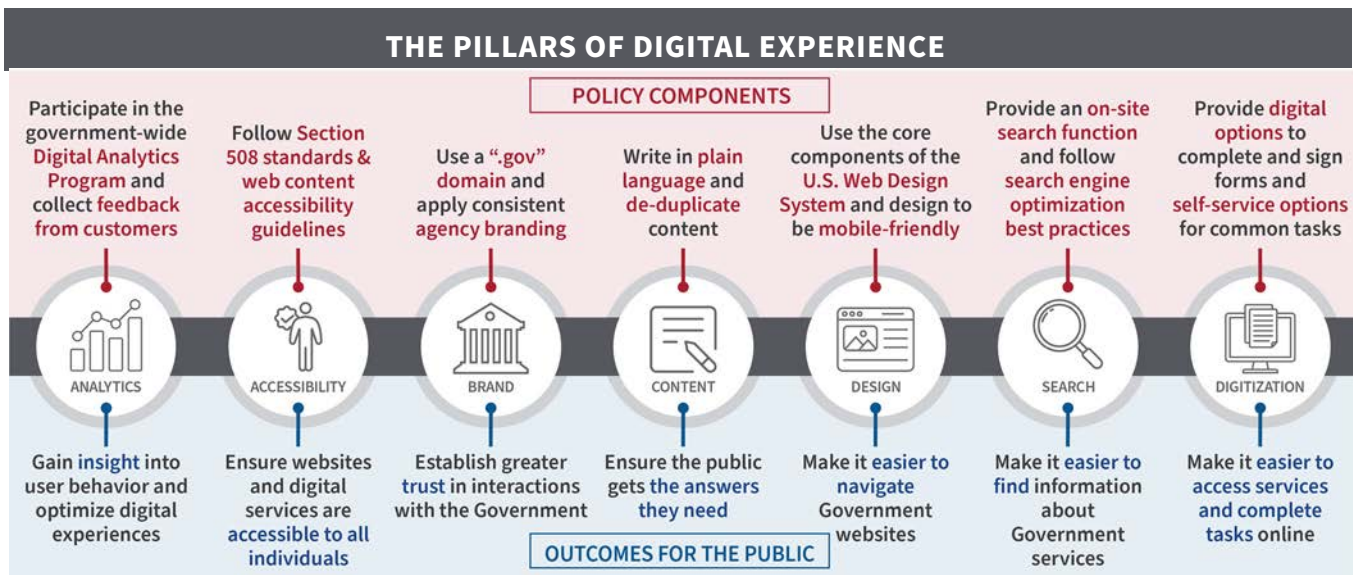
THE PILLARS OF DIGITAL EXPERIENCE

POLICY COMPONENTS

Participate in the government-wide Digital Analytics Program and collect feedback from customers

Follow Section 508 standards & web content accessibility guidelines

Use a ".gov" domain and apply consistent agency branding

Write in plain language and de-duplicate content

Use the core components of the U.S. Web Design System and design to be mobile-friendly

Provide an on-site search function and follow search engine optimization best practices

Provide digital options to complete and sign forms and self-service options for common tasks

ANALYTICS

ACCESSIBILITY

BRAND

CONTENT

DESIGN

SEARCH

DIGITIZATION

Gain insight into user behavior and optimize digital experiences

Ensure websites and digital services are accessible to all individuals

Establish greater trust in interactions with the Government

Ensure the public gets the answers they need

Make it easier to navigate Government websites

Make it easier to find information about Government services

Make it easier to access services and complete tasks online

OUTCOMES FOR THE PUBLIC